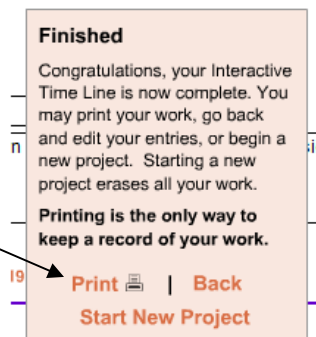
Finished

Congratulations, your Interactive Time Line is now complete. You may print your work, go back and edit your entries, or begin a new project. Starting a new project erases all your work.

Printing is the only way to keep a record of your work.

Print | Back

Start New Project